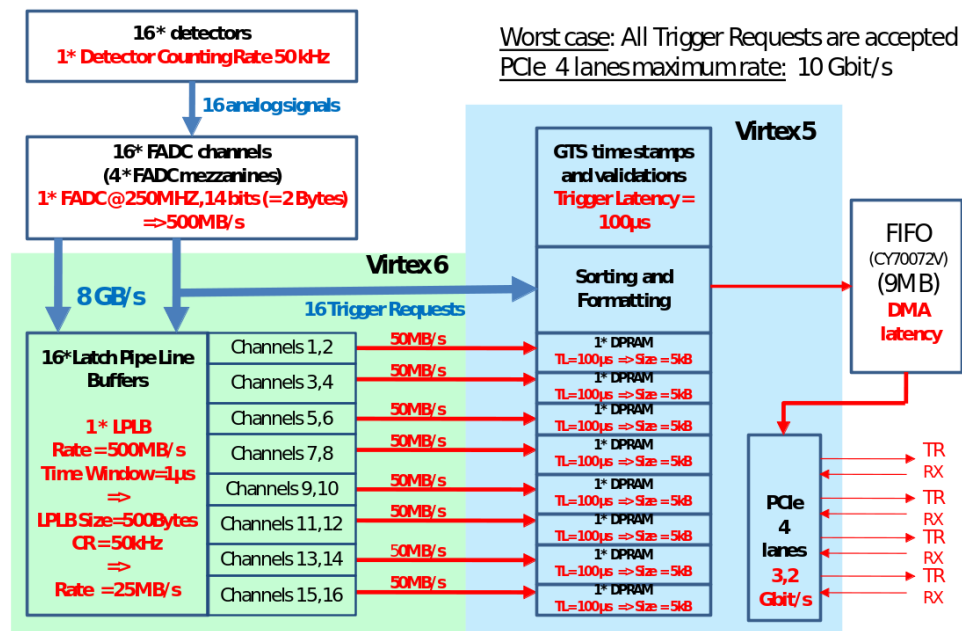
16* detectors
1* Detector Counting Rate 50 kHz

16 analog signals

16* FADC channels
(4* FADC mezzanines)
1* FADC@250MHZ, 14 bits (=2 Bytes)
=>500MB/s

Worst case: All Trigger Requests are accepted
PCIe 4 lanes maximum rate: 10 Gbit/s

Virtex 5

GTS time stamps and validations
Trigger Latency = 100µs

Sorting and Formatting

FIFO
(CY70072V)
(9MB)
DMA latency

Virtex 6

8 GB/s

16 Trigger Requests

16* Latch Pipe Line Buffers

1* LPLB
Rate = 500MB/s
Time Window = 1µs
=>
LPLB Size = 500Bytes
CR = 50kHz
=>
Rate = 25MB/s

Channels 1,2
Channels 3,4
Channels 5,6
Channels 7,8
Channels 9,10
Channels 11,12
Channels 13,14
Channels 15,16

50MB/s
50MB/s
50MB/s
50MB/s
50MB/s
50MB/s
50MB/s
50MB/s

1* DPRAM
TL=100µs => Size = 5kB
1* DPRAM
TL=100µs => Size = 5kB
1* DPRAM
TL=100µs => Size = 5kB
1* DPRAM
TL=100µs => Size = 5kB
1* DPRAM
TL=100µs => Size = 5kB
1* DPRAM
TL=100µs => Size = 5kB
1* DPRAM
TL=100µs => Size = 5kB
1* DPRAM
TL=100µs => Size = 5kB

PCIe
4
lanes
3,2
Gbit/s

TR
RX
TR
RX
TR
RX
TR
RX